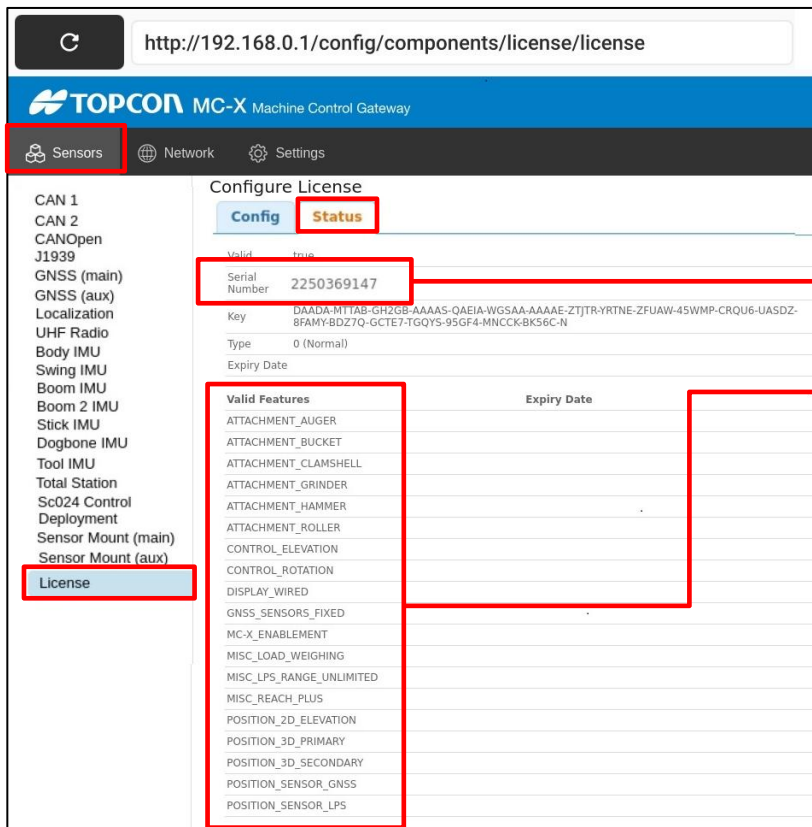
http://192.168.0.1/config/components/license/license

TOPCON MC-X Machine Control Gateway

Sensors Network Settings

CAN 1
CAN 2
CANOpen
J1939
GNSS (main)
GNSS (aux)
Localization
UHF Radio
Body IMU
Swing IMU
Boom IMU
Boom 2 IMU
Stick IMU
Dogbone IMU
Tool IMU
Total Station
Sc024 Control Deployment
Sensor Mount (main)
Sensor Mount (aux)
License

Configure License

Config Status

| Valid | true |
|---|---|
| Serial Number | 2250369147 |
| Key | DAADA-MTTAB-GH2GB-AAAAS-QAEIA-WGSAA-AAAAE-ZTJTR-YRTNE-ZFUAW-45WMP-CRQU6-UASDZ-8FAMY-BDZ7Q-GCTE7-TGQYS-95GF4-MNCCK-BK56C-N |
| Type | 0 (Normal) |
| Expiry Date | |

| Valid Features | Expiry Date |
|---|---|
| ATTACHMENT_AUGER | |
| ATTACHMENT_BUCKET | |
| ATTACHMENT_CLAMSHELL | |
| ATTACHMENT_GRINDER | |
| ATTACHMENT_HAMMER | |
| ATTACHMENT_ROLLER | |
| CONTROL_ELEVATION | |
| CONTROL_ROTATION | |
| DISPLAY_WIRED | |
| GNSS_SENSORS_FIXED | |
| MC-X_ENABLEMENT | |
| MISC_LOAD_WEIGHING | |
| MISC_LPS_RANGE_UNLIMITED | |
| MISC_REACH_PLUS | |
| POSITION_2D_ELEVATION | |
| POSITION_3D_PRIMARY | |
| POSITION_3D_SECONDARY | |
| POSITION_SENSOR_GNSS | |
| POSITION_SENSOR_LPS | |